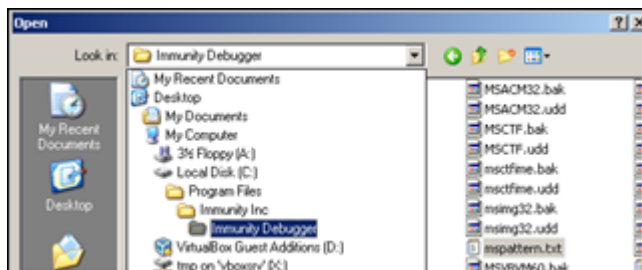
Open

?|×

Look in: Immunity Debugger

My Recent Documents
Desktop
My Documents
My Computer
3½ Floppy (A:)
Local Disk (C:)
Program Files
Immunity Inc
Immunity Debugger
VirtualBox Guest Additions (D:)
tmp on 'vboxsrv' (X:)

My Recent Documents

Desktop

MSACM32.bak
MSACM32.udd
MSCTF.bak
MSCTF.udd
msctfime.bak
msctfime.udd
msimg32.bak
msimg32.udd
mspattern.txt
MSVBVM60.bak